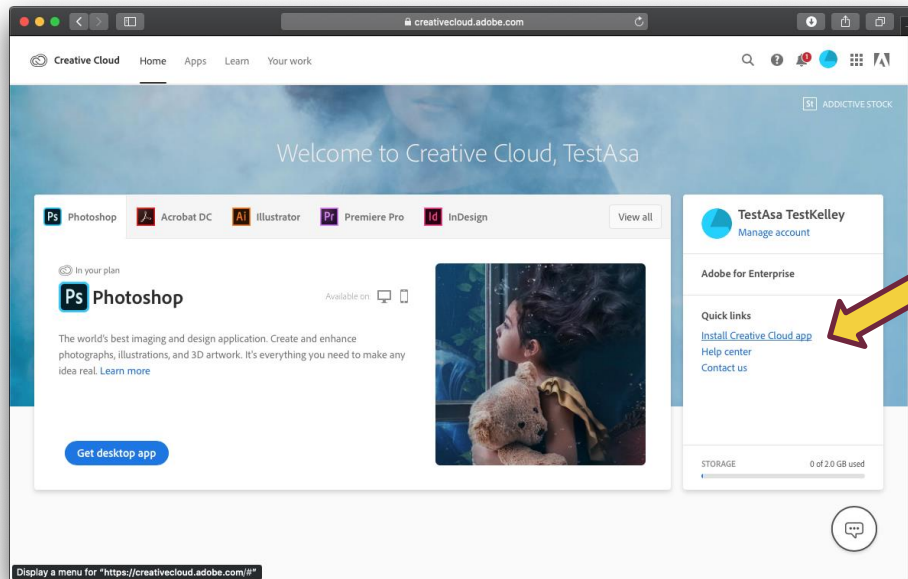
creativecloud.adobe.com

Creative Cloud Home Apps Learn Your work

St ADDICTIVE STOCK

Welcome to Creative Cloud, TestAsa

Ps Photoshop
Acrobat DC
Ai Illustrator
Pr Premiere Pro
Id InDesign
View all

In your plan
Ps Photoshop
Available on

The world's best imaging and design application. Create and enhance photographs, illustrations, and 3D artwork. It's everything you need to make any idea real. Learn more

Get desktop app

TestAsa TestKelley
Manage account

Adobe for Enterprise

Quick links
Install Creative Cloud app
Help center
Contact us

STORAGE
0 of 2.0 GB used

Display a menu for "https://creativecloud.adobe.com/#"